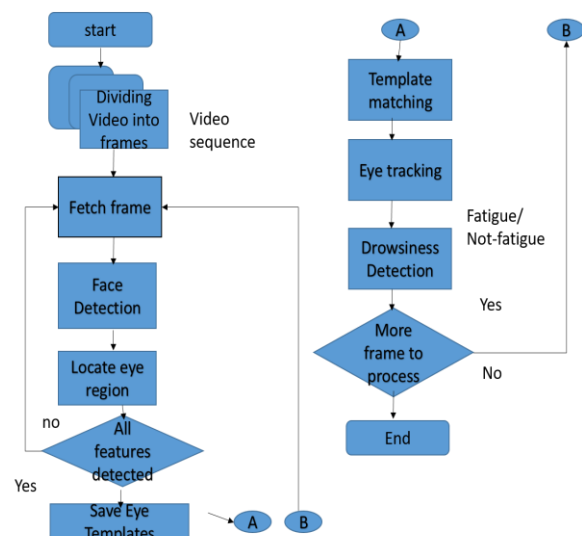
start

Dividing Video into frames

Video sequence

Fetch frame

Face Detection

Locate eye region

no

All features detected

Yes

Save Eye Templates

A

B

A

Template matching

Eye tracking

Fatigue/ Not-fatigue

Drowsiness Detection

Yes

More frame to process

No

End

B